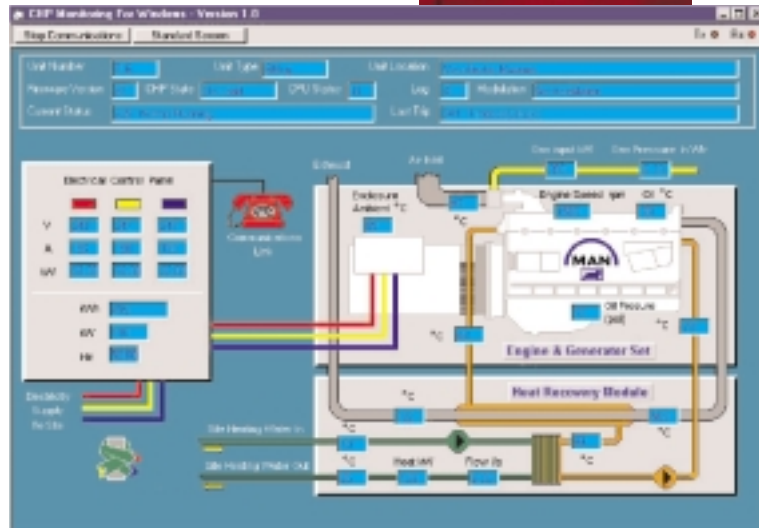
CHP Monitoring For Windows - Version 1.0

Stop Communications

Standard Screen

Tx

Rx

Unit Number

Unit Type

Unit Location

Message Version

CHP State

CPU Status

Log

Modulation

Current Status

Last Trip

Electrical Control Panel

V

A

kW

kWh

kW

Hz

Communications Link

Exhaust

Air Inlet

Gas Input kW

Gas Pressure In Wb

Enclosure Ambient °C

°C

Engine Speed rpm

Oil °C

MAN

Oil Pressure (psi)

°C

°C

Engine & Generator Set

Electricity Supply To Site

Heat Recovery Module

°C

Site Heating Water In

°C

°C

°C

Site Heating Water Out

°C

Heat kW

Flow l/s